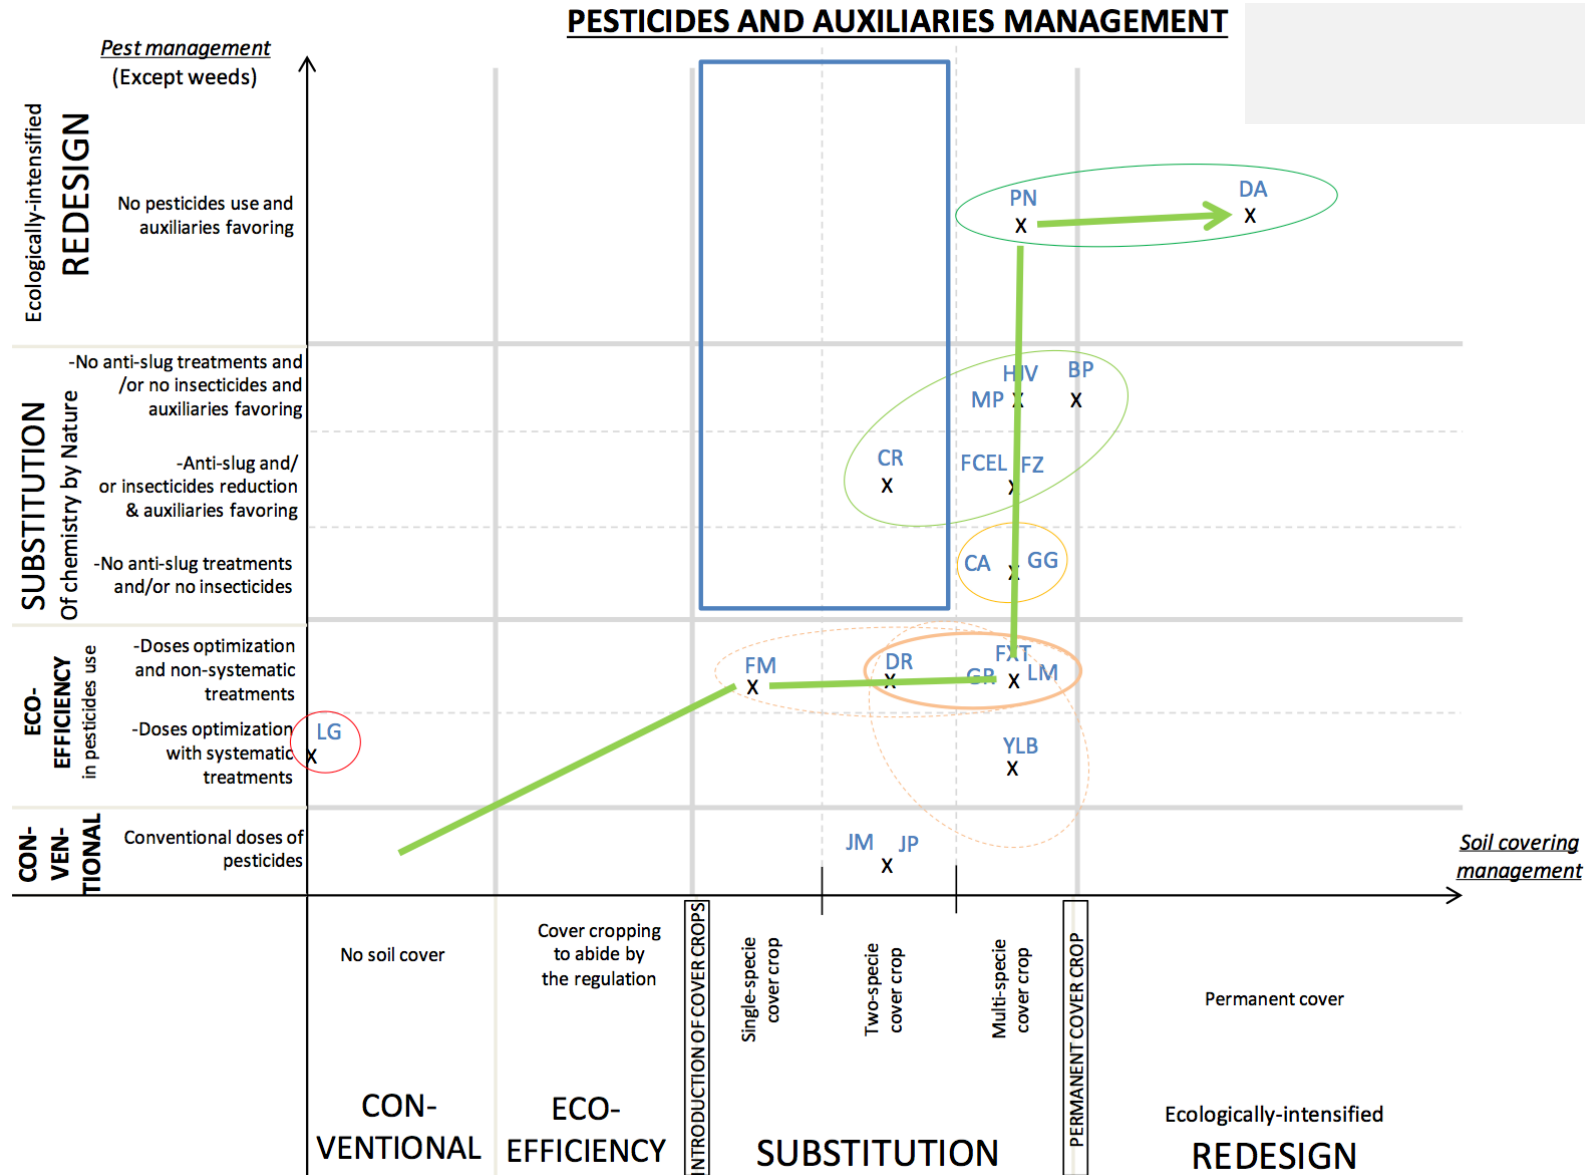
PESTICIDES AND AUXILIARIES MANAGEMENT

Pest management
(Except weeds)

Ecologically-intensified
REDESIGN

No pesticides use and auxiliaries favoring

SUBSTITUTION
Of chemistry by Nature

-No anti-slug treatments and /or no insecticides and auxiliaries favoring

-Anti-slug and/ or insecticides reduction & auxiliaries favoring

-No anti-slug treatments and/or no insecticides

ECO-EFFICIENCY
in pesticides use

-Doses optimization and non-systematic treatments

-Doses optimization with systematic treatments

CON-VEN-TIONAL

Conventional doses of pesticides

PN
X
DA
X

HJV
MP X
BP
X

CR
X

FCEL FZ
X

CA X GG

FM
X
DR
X
GR
FXT
X LM

LG
X

YLB
X

JM JP
X

Soil covering management

No soil cover

Cover cropping to abide by the regulation

INTRODUCTION OF COVER CROPS

Single-specie cover crop

Two-specie cover crop

Multi-specie cover crop

PERMANENT COVER CROP

Permanent cover

CON-VENTIONAL

ECO-EFFICIENCY

SUBSTITUTION

Ecologically-intensified
REDESIGN